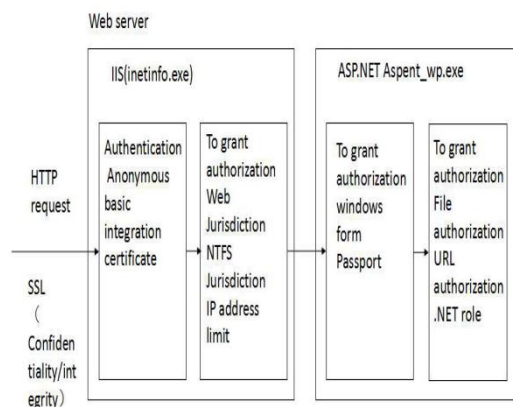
Web server

HTTP request

SSL ( Confidentiality/integrity)

IIS(inetinfo.exe)

Authentication Anonymous basic integration certificate

To grant authorization Web Jurisdiction NTFS Jurisdiction IP address limit

ASP.NET Aspent_wp.exe

To grant authorization windows form Passport

To grant authorization File authorization URL authorization .NET role